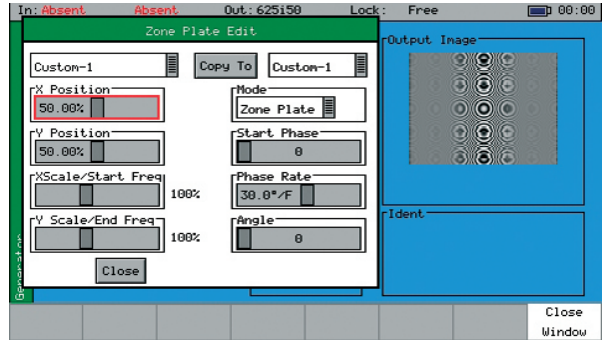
In: Absent Absent Out: 625i50 Lock: Free 00:00

Zone Plate Edit

Custom-1 Copy To Custom-1

X Position
50.00%

Mode
Zone Plate

Y Position
50.00%

Start Phase
0

XScale/Start Freq
100%

Phase Rate
30.0°/F

Y Scale/End Freq
100%

Angle
0

Close

Output Image

Ident

Generator

Close Window